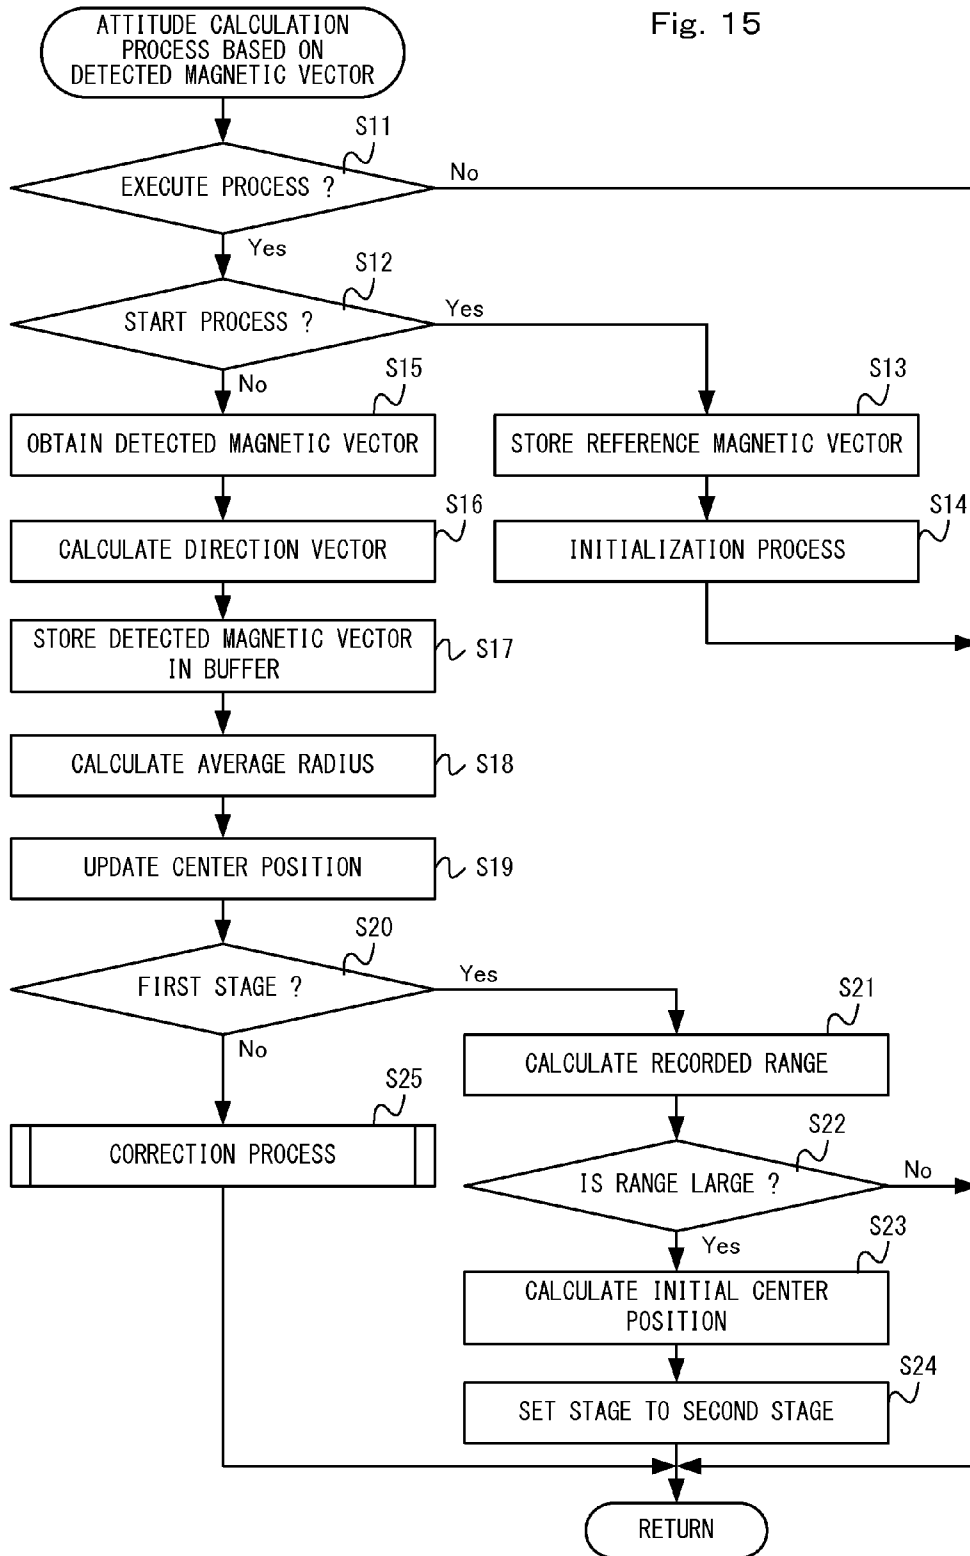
Fig. 15

ATTITUDE CALCULATION PROCESS BASED ON DETECTED MAGNETIC VECTOR

S11
EXECUTE PROCESS ?
No
Yes

S12
START PROCESS ?
Yes
No

S15
OBTAIN DETECTED MAGNETIC VECTOR

S13
STORE REFERENCE MAGNETIC VECTOR

S16
CALCULATE DIRECTION VECTOR

S14
INITIALIZATION PROCESS

STORE DETECTED MAGNETIC VECTOR IN BUFFER
S17

CALCULATE AVERAGE RADIUS
S18

UPDATE CENTER POSITION
S19

S20
FIRST STAGE ?
Yes
No

S21
CALCULATE RECORDED RANGE

S25
CORRECTION PROCESS

S22
IS RANGE LARGE ?
No
Yes

S23
CALCULATE INITIAL CENTER POSITION

S24
SET STAGE TO SECOND STAGE

RETURN